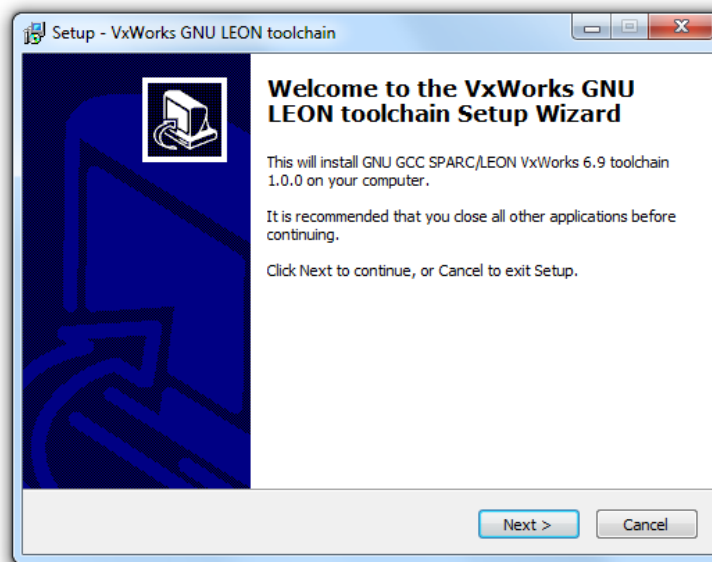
Setup - VxWorks GNU LEON toolchain

Welcome to the VxWorks GNU LEON toolchain Setup Wizard

This will install GNU GCC SPARC/LEON VxWorks 6.9 toolchain 1.0.0 on your computer.

It is recommended that you close all other applications before continuing.

Click Next to continue, or Cancel to exit Setup.

Next >
Cancel